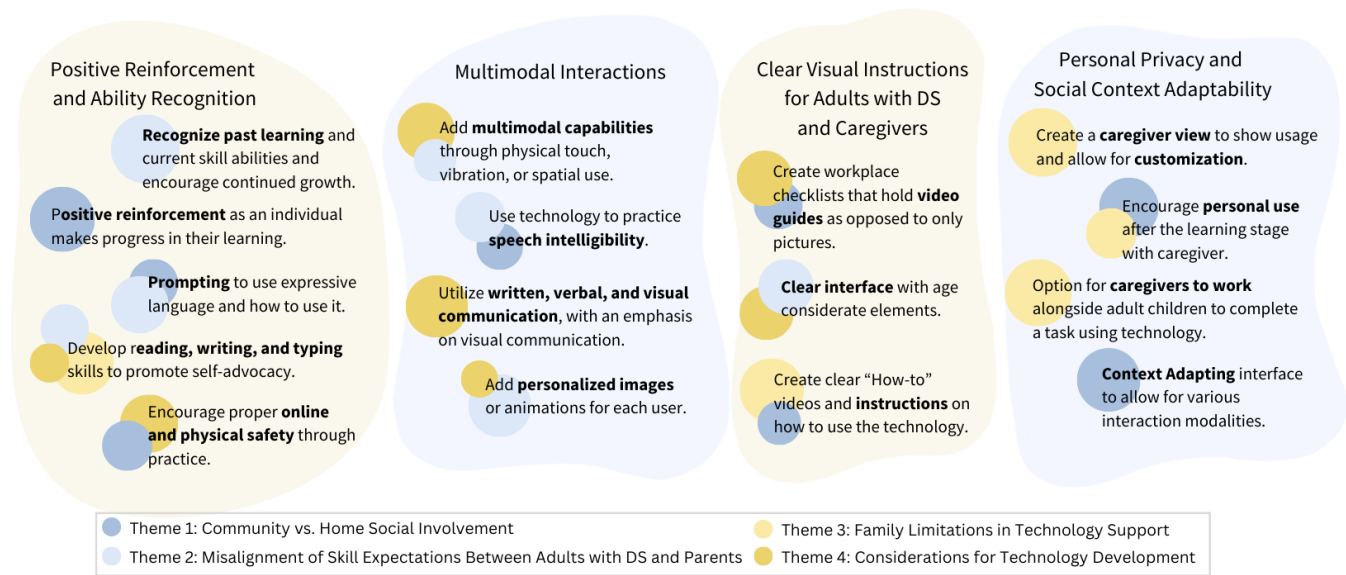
Positive Reinforcement and Ability Recognition

**Recognize past learning** and current skill abilities and encourage continued growth.

**Positive reinforcement** as an individual makes progress in their learning.

**Prompting** to use expressive language and how to use it.

Develop **reading, writing, and typing** skills to promote self-advocacy.

Encourage proper **online and physical safety** through practice.

Multimodal Interactions

Add **multimodal capabilities** through physical touch, vibration, or spatial use.

Use technology to practice **speech intelligibility**.

Utilize **written, verbal, and visual communication**, with an emphasis on visual communication.

Add **personalized images** or animations for each user.

Clear Visual Instructions for Adults with DS and Caregivers

Create workplace checklists that hold **video guides** as opposed to only pictures.

**Clear interface** with age considerate elements.

Create clear "How-to" videos and **instructions** on how to use the technology.

Personal Privacy and Social Context Adaptability

Create a **caregiver view** to show usage and allow for **customization**.

Encourage **personal use** after the learning stage with caregiver.

Option for **caregivers to work** alongside adult children to complete a task using technology.

**Context Adapting** interface to allow for various interaction modalities.

Theme 1: Community vs. Home Social Involvement
Theme 2: Misalignment of Skill Expectations Between Adults with DS and Parents
Theme 3: Family Limitations in Technology Support
Theme 4: Considerations for Technology Development